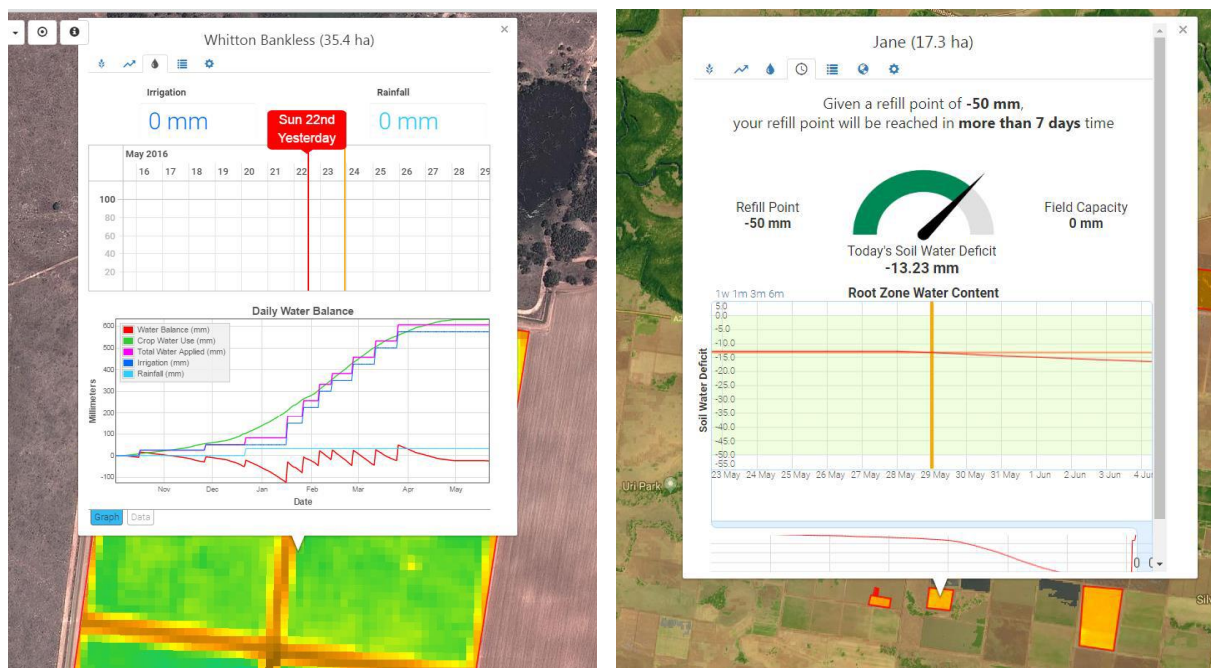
Whitton Bankless (35.4 ha)

Irrigation

0 mm

Sun 22nd
Yesterday

Rainfall

0 mm

May 2016

| 16 | 17 | 18 | 19 | 20 | 21 | 22 | 23 | 24 | 25 | 26 | 27 | 28 | 29 |
|---|---|---|---|---|---|---|---|---|---|---|---|---|---|

100
80
60
40
20

Daily Water Balance

Water Balance (mm)
Crop Water Use (mm)
Total Water Applied (mm)
Irrigation (mm)
Rainfall (mm)

600
500
400
300
200
100
0
-100

Millimeters

Nov Dec Jan Feb Mar Apr May

Date

Graph Data

Jane (17.3 ha)

Given a refill point of **-50 mm**,
your refill point will be reached in **more than 7 days** time

Refill Point
-50 mm

Field Capacity
0 mm

Today's Soil Water Deficit
-13.23 mm

1w 1m 3m 6m

Root Zone Water Content

Soil Water Deficit

0.0
-5.0
-10.0
-15.0
-20.0
-25.0
-30.0
-35.0
-40.0
-45.0
-50.0
-55.0

23 May 24 May 25 May 26 May 27 May 28 May 29 May 30 May 31 May 1 Jun 2 Jun 3 Jun 4 Jun

Uri Park

Silv